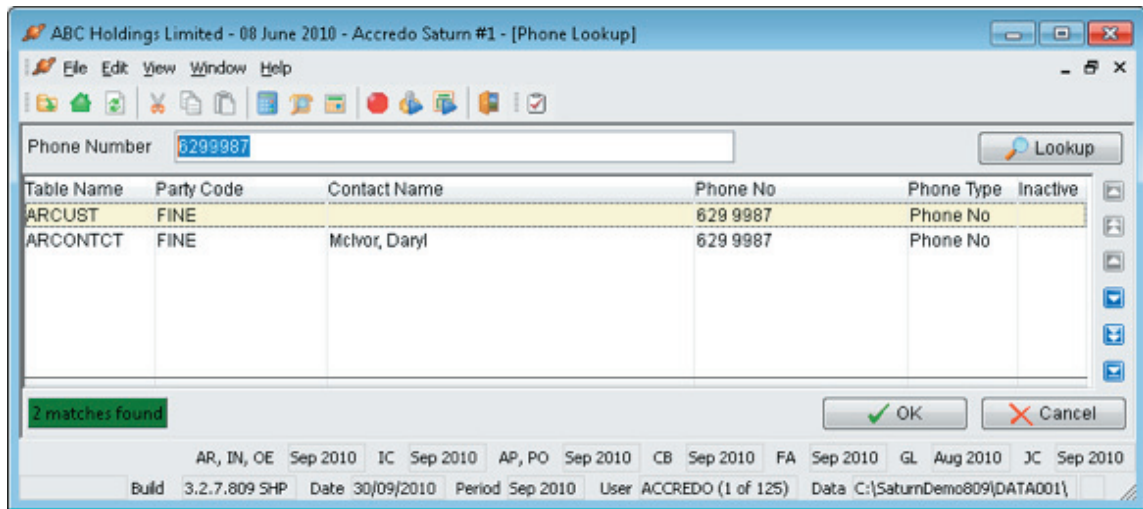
ABC Holdings Limited - 08 June 2010 - Accredo Saturn #1 - [Phone Lookup]

File Edit View Window Help

Phone Number 6299987

Lookup

| Table Name | Party Code | Contact Name | Phone No | Phone Type | Inactive |
|---|---|---|---|---|---|
| ARCUST | FINE | | 629 9987 | Phone No | |
| ARCONTCT | FINE | McIvor, Daryl | 629 9987 | Phone No | |

2 matches found

OK

Cancel

AR, IN, OE Sep 2010 IC Sep 2010 AP, PO Sep 2010 CB Sep 2010 FA Sep 2010 GL Aug 2010 JC Sep 2010

Build 3.2.7.809 SHP Date 30/09/2010 Period Sep 2010 User ACCREDO (1 of 125) Data C:\SaturnDemo809\DATA001\